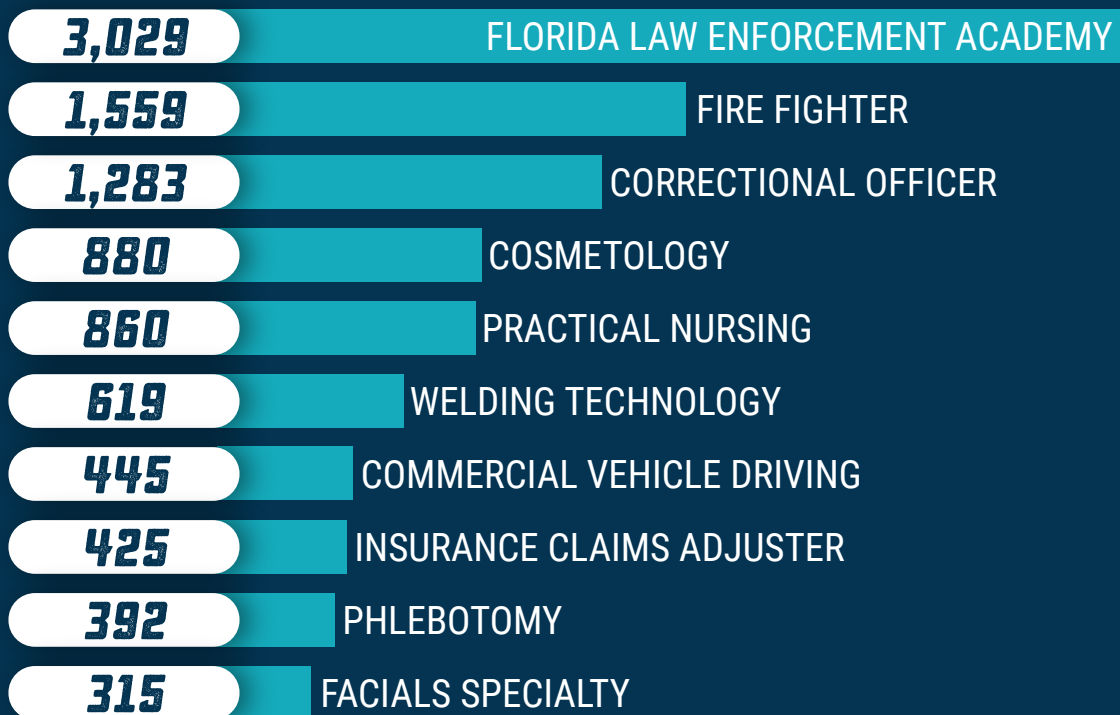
3,029 FLORIDA LAW ENFORCEMENT ACADEMY
1,559 FIRE FIGHTER
1,283 CORRECTIONAL OFFICER
880 COSMETOLOGY
860 PRACTICAL NURSING
619 WELDING TECHNOLOGY
445 COMMERCIAL VEHICLE DRIVING
425 INSURANCE CLAIMS ADJUSTER
392 PHLEBOTOMY
315 FACIALS SPECIALTY